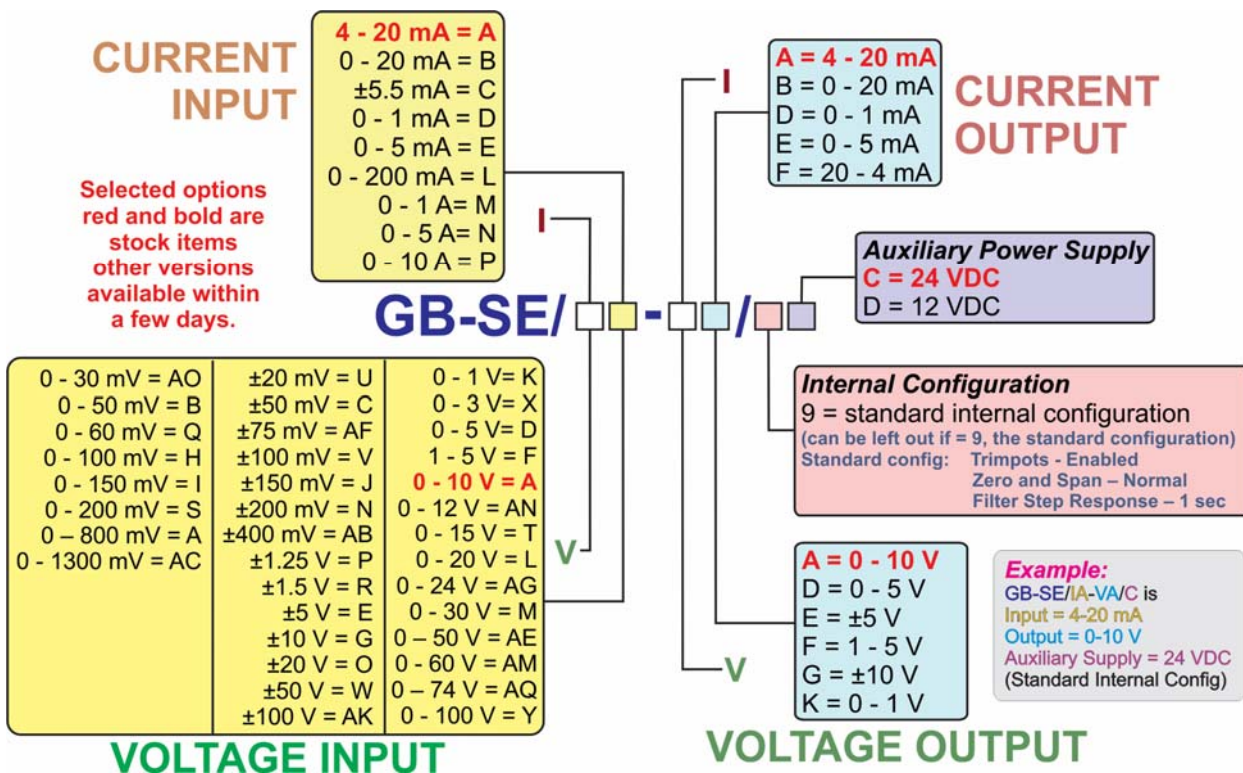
CURRENT INPUT

4 - 20 mA = A
0 - 20 mA = B
±5.5 mA = C
0 - 1 mA = D
0 - 5 mA = E
0 - 200 mA = L
0 - 1 A= M
0 - 5 A= N
0 - 10 A = P

Selected options red and bold are stock items other versions available within a few days.

I

A = 4 - 20 mA
B = 0 - 20 mA
D = 0 - 1 mA
E = 0 - 5 mA
F = 20 - 4 mA

CURRENT OUTPUT

Auxiliary Power Supply
C = 24 VDC
D = 12 VDC

I

GB-SE/ - /

Internal Configuration
9 = standard internal configuration
(can be left out if = 9, the standard configuration)
Standard config: Trimpots - Enabled
Zero and Span – Normal
Filter Step Response – 1 sec

| 0 - 30 mV = AO | ±20 mV = U | 0 - 1 V= K |
|---|---|---|
| 0 - 50 mV = B | ±50 mV = C | 0 - 3 V= X |
| 0 - 60 mV = Q | ±75 mV = AF | 0 - 5 V= D |
| 0 - 100 mV = H | ±100 mV = V | 1 - 5 V = F |
| 0 - 150 mV = I | ±150 mV = J | 0 - 10 V = A |
| 0 - 200 mV = S | ±200 mV = N | 0 - 12 V = AN |
| 0 – 800 mV = A | ±400 mV = AB | 0 - 15 V = T |
| 0 - 1300 mV = AC | ±1.25 V = P | 0 - 20 V = L |
| | ±1.5 V = R | 0 - 24 V = AG |
| | ±5 V = E | 0 - 30 V = M |
| | ±10 V = G | 0 – 50 V = AE |
| | ±20 V = O | 0 - 60 V = AM |
| | ±50 V = W | 0 – 74 V = AQ |
| | ±100 V = AK | 0 - 100 V = Y |

V

VOLTAGE INPUT

A = 0 - 10 V
D = 0 - 5 V
E = ±5 V
F = 1 - 5 V
G = ±10 V
K = 0 - 1 V

V

VOLTAGE OUTPUT

Example:
GB-SE/IA-VA/C is
Input = 4-20 mA
Output = 0-10 V
Auxiliary Supply = 24 VDC
(Standard Internal Config)